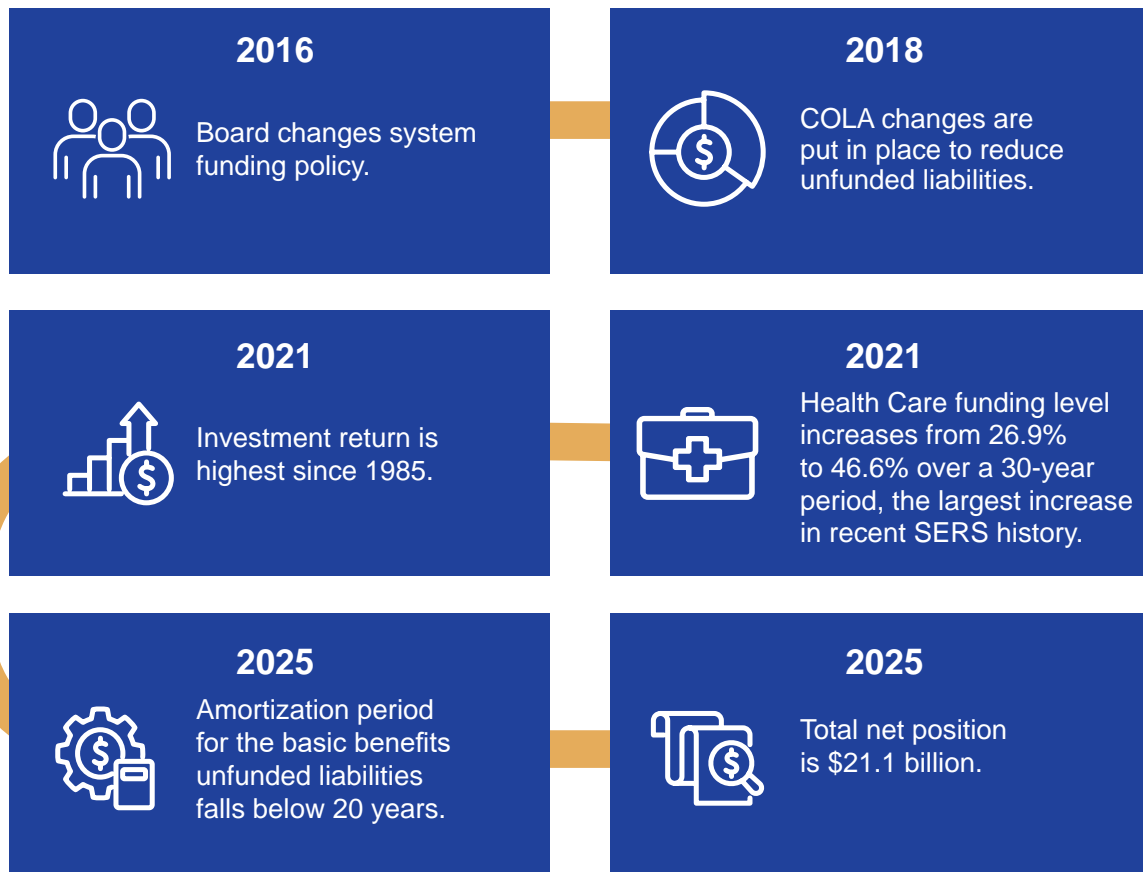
2016

Board changes system funding policy.

2018

COLA changes are put in place to reduce unfunded liabilities.

2021

Investment return is highest since 1985.

2021

Health Care funding level increases from 26.9% to 46.6% over a 30-year period, the largest increase in recent SERS history.

2025

Amortization period for the basic benefits unfunded liabilities falls below 20 years.

2025

Total net position is $21.1 billion.